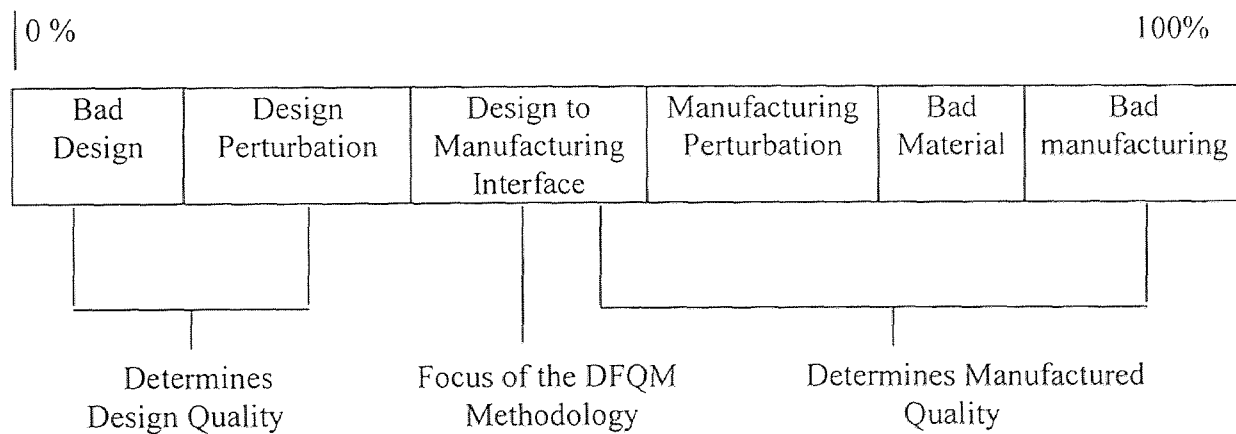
0 %

100%

| Bad Design | Design Perturbation | Design to Manufacturing Interface | Manufacturing Perturbation | Bad Material | Bad manufacturing |
|---|---|---|---|---|---|

Determines Design Quality

Focus of the DFQM Methodology

Determines Manufactured Quality